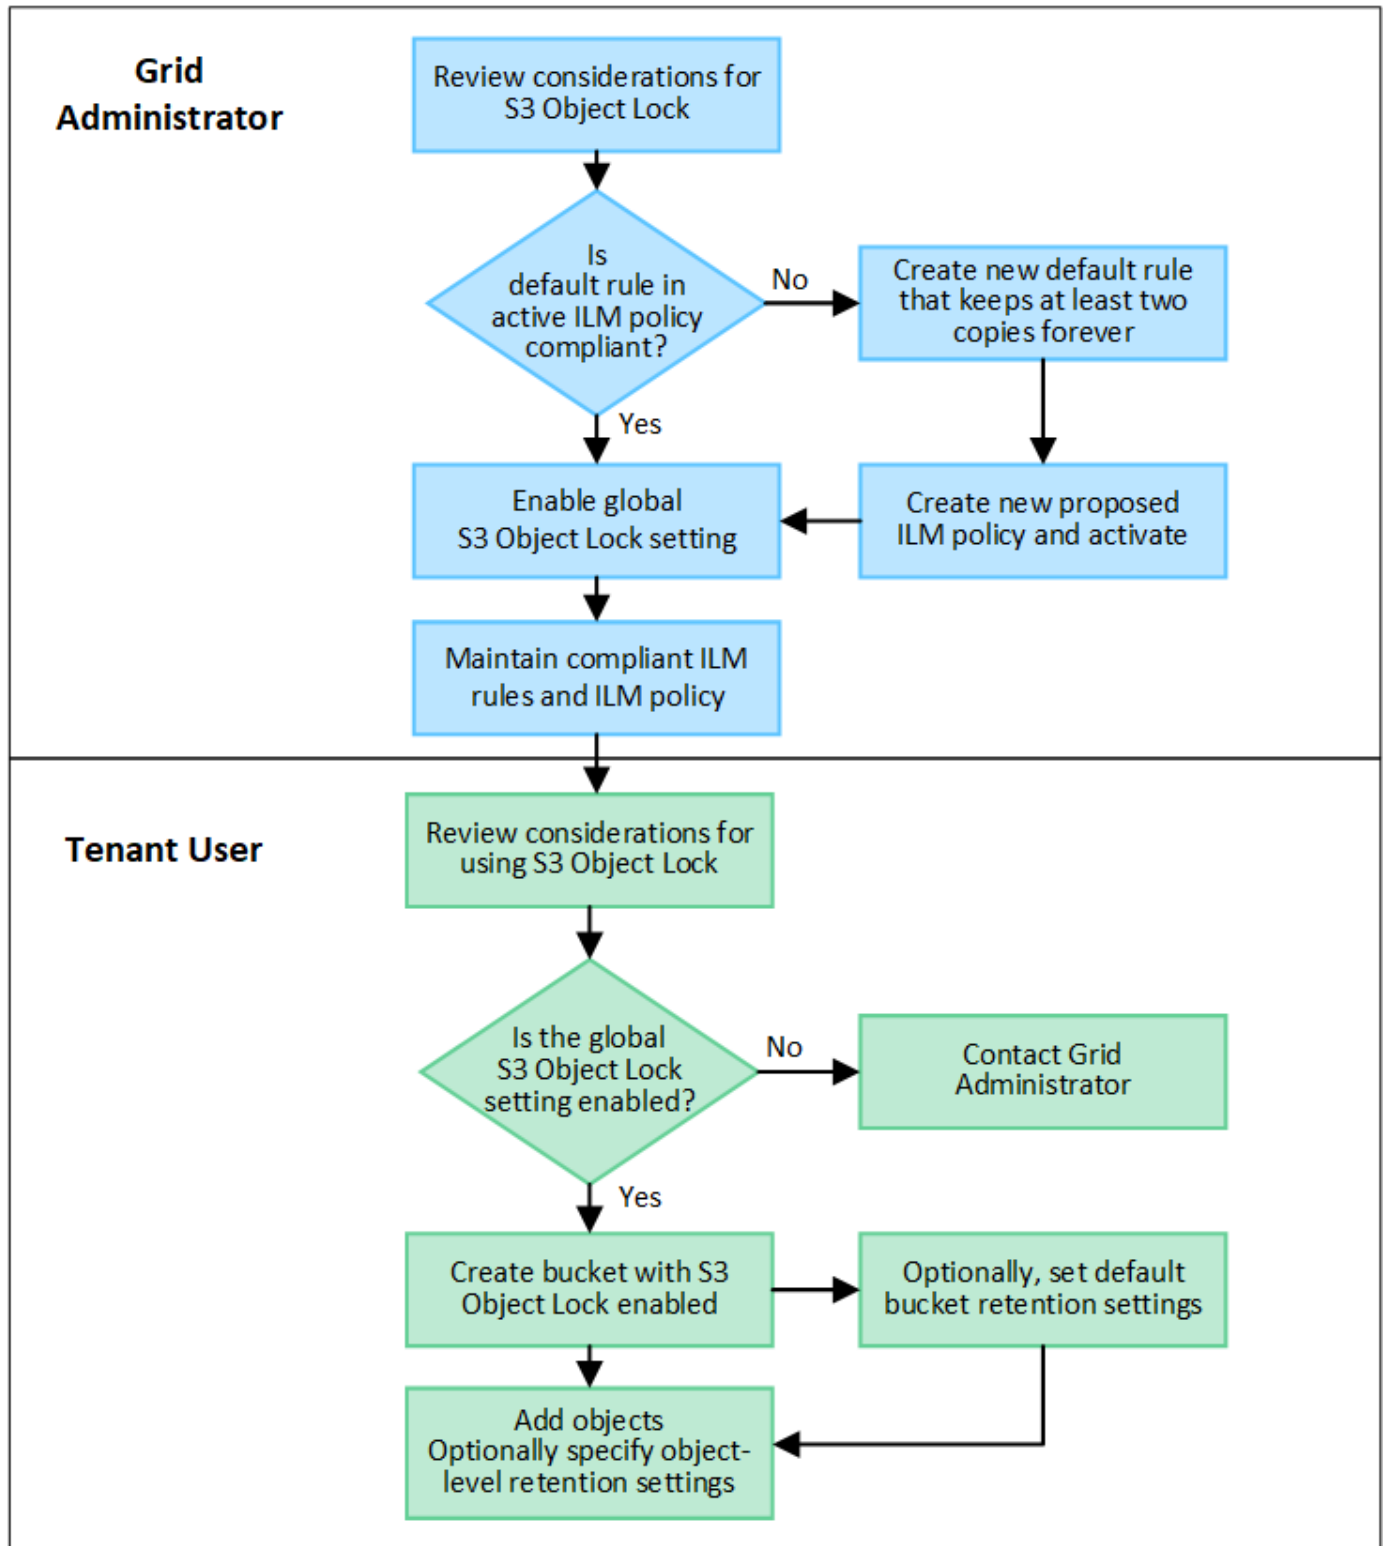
Grid Administrator

Review considerations for S3 Object Lock

Is default rule in active ILM policy compliant?

No

Create new default rule that keeps at least two copies forever

Yes

Enable global S3 Object Lock setting

Create new proposed ILM policy and activate

Maintain compliant ILM rules and ILM policy

Tenant User

Review considerations for using S3 Object Lock

Is the global S3 Object Lock setting enabled?

No

Contact Grid Administrator

Yes

Create bucket with S3 Object Lock enabled

Optionally, set default bucket retention settings

Add objects
Optionally specify object-level retention settings